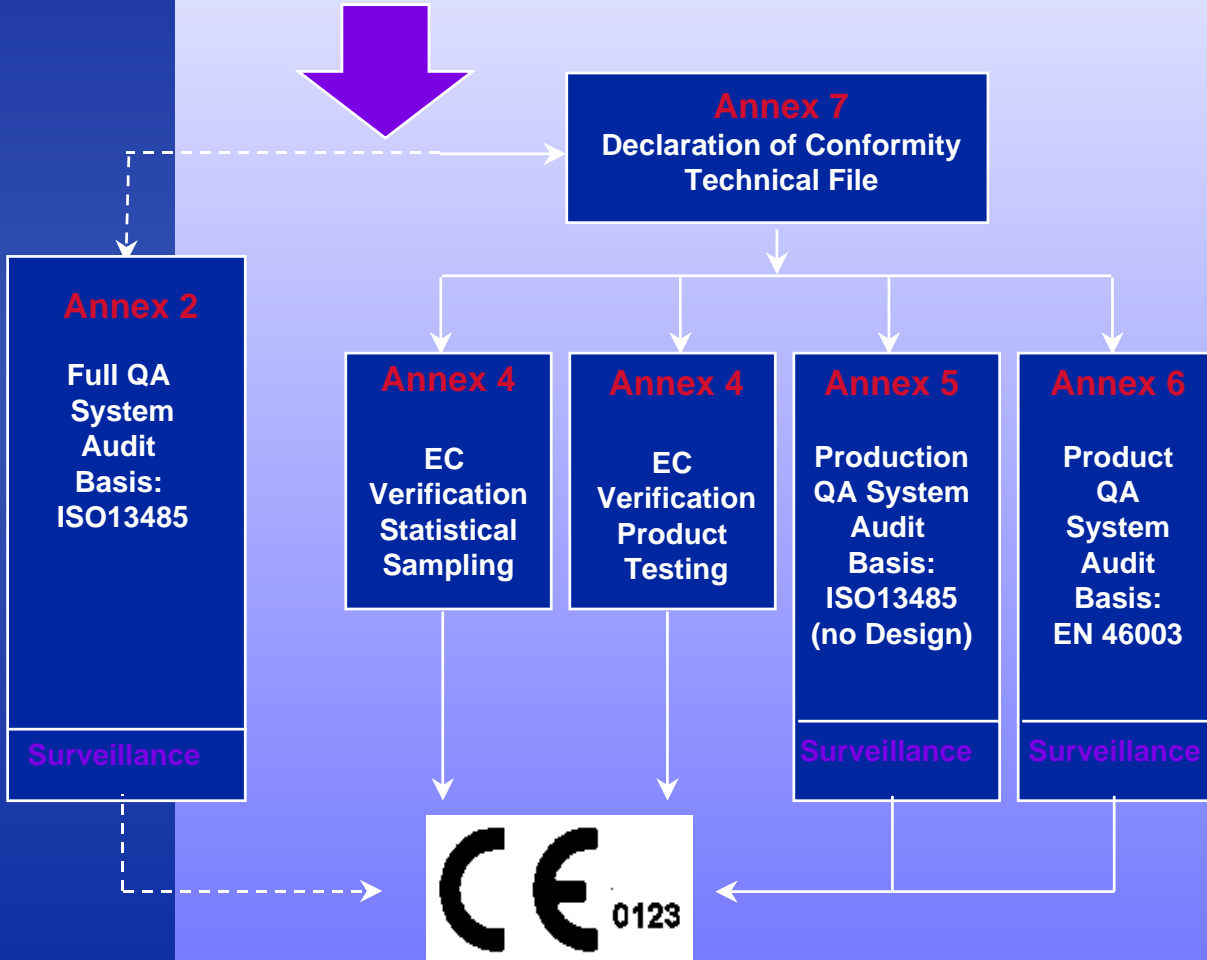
Annex 7
Declaration of Conformity
Technical File

Annex 2

Full QA System Audit Basis: ISO13485

Surveillance

Annex 4

EC Verification Statistical Sampling

Annex 4

EC Verification Product Testing

Annex 5

Production QA System Audit Basis: ISO13485 (no Design)

Surveillance

Annex 6

Product QA System Audit Basis: EN 46003

Surveillance

CE 0123